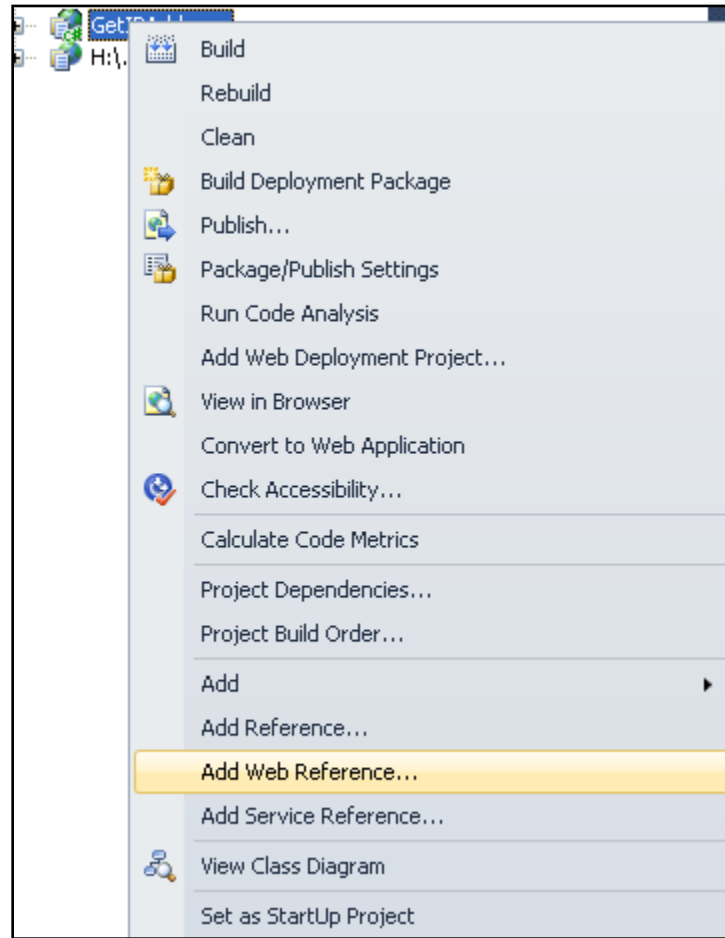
Get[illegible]
H:\.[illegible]

Build
Rebuild
Clean
Build Deployment Package
Publish...
Package/Publish Settings
Run Code Analysis
Add Web Deployment Project...
View in Browser
Convert to Web Application
Check Accessibility...
Calculate Code Metrics
Project Dependencies...
Project Build Order...
Add
Add Reference...
Add Web Reference...
Add Service Reference...
View Class Diagram
Set as StartUp Project